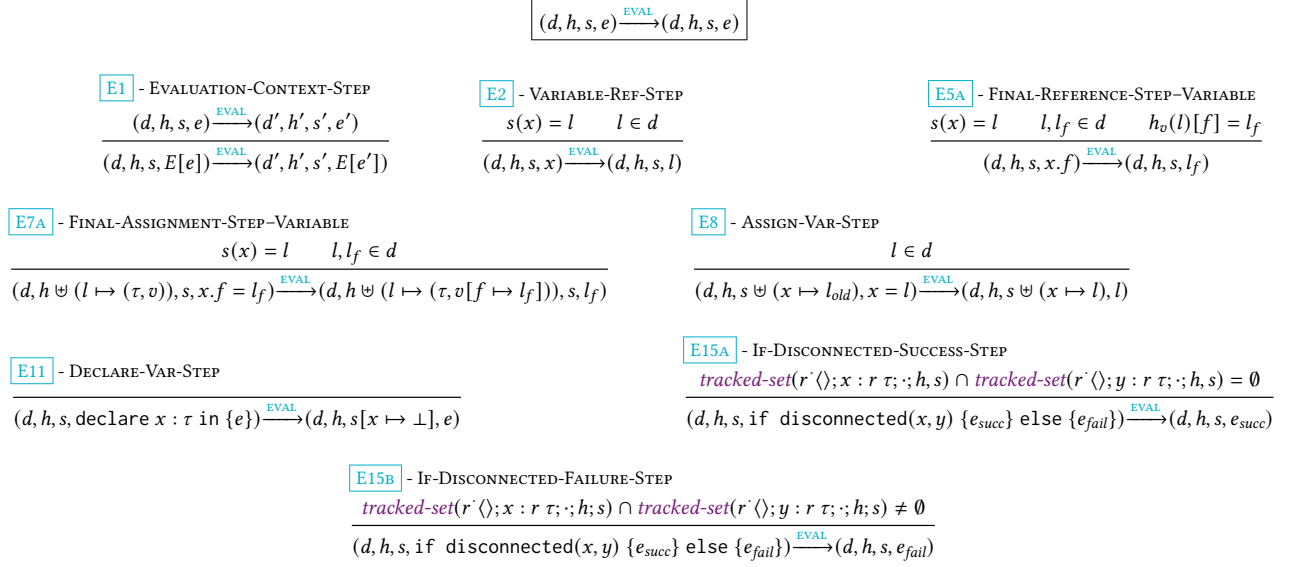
$(d, h, s, e) \xrightarrow{\text{EVAL}} (d, h, s, e)$

E1 - Evaluation-Context-Step
$$\frac{(d, h, s, e) \xrightarrow{\text{EVAL}} (d', h', s', e')}{(d, h, s, E[e]) \xrightarrow{\text{EVAL}} (d', h', s', E[e'])}$$

E2 - Variable-Ref-Step
$$\frac{s(x) = l \quad l \in d}{(d, h, s, x) \xrightarrow{\text{EVAL}} (d, h, s, l)}$$

E5a - Final-Reference-Step–Variable
$$\frac{s(x) = l \quad l, l_f \in d \quad h_v(l)[f] = l_f}{(d, h, s, x.f) \xrightarrow{\text{EVAL}} (d, h, s, l_f)}$$

E7a - Final-Assignment-Step–Variable
$$\frac{s(x) = l \quad l, l_f \in d}{(d, h \uplus (l \mapsto (\tau, v)), s, x.f = l_f) \xrightarrow{\text{EVAL}} (d, h \uplus (l \mapsto (\tau, v[f \mapsto l_f])), s, l_f)}$$

E8 - Assign-Var-Step
$$\frac{l \in d}{(d, h, s \uplus (x \mapsto l_{old}), x = l) \xrightarrow{\text{EVAL}} (d, h, s \uplus (x \mapsto l), l)}$$

E11 - Declare-Var-Step
$$\frac{}{(d, h, s, \texttt{declare } x : \tau \texttt{ in } \{e\}) \xrightarrow{\text{EVAL}} (d, h, s[x \mapsto \bot], e)}$$

E15a - If-Disconnected-Success-Step
$$\frac{\textit{tracked-set}(r^{\cdot}\langle\rangle; x : r\ \tau; \cdot; h, s) \cap \textit{tracked-set}(r^{\cdot}\langle\rangle; y : r\ \tau; \cdot; h, s) = \emptyset}{(d, h, s, \texttt{if disconnected}(x, y)\ \{e_{succ}\} \texttt{ else } \{e_{fail}\}) \xrightarrow{\text{EVAL}} (d, h, s, e_{succ})}$$

E15b - If-Disconnected-Failure-Step
$$\frac{\textit{tracked-set}(r^{\cdot}\langle\rangle; x : r\ \tau; \cdot; h; s) \cap \textit{tracked-set}(r^{\cdot}\langle\rangle; y : r\ \tau; \cdot; h; s) \neq \emptyset}{(d, h, s, \texttt{if disconnected}(x, y)\ \{e_{succ}\} \texttt{ else } \{e_{fail}\}) \xrightarrow{\text{EVAL}} (d, h, s, e_{fail})}$$